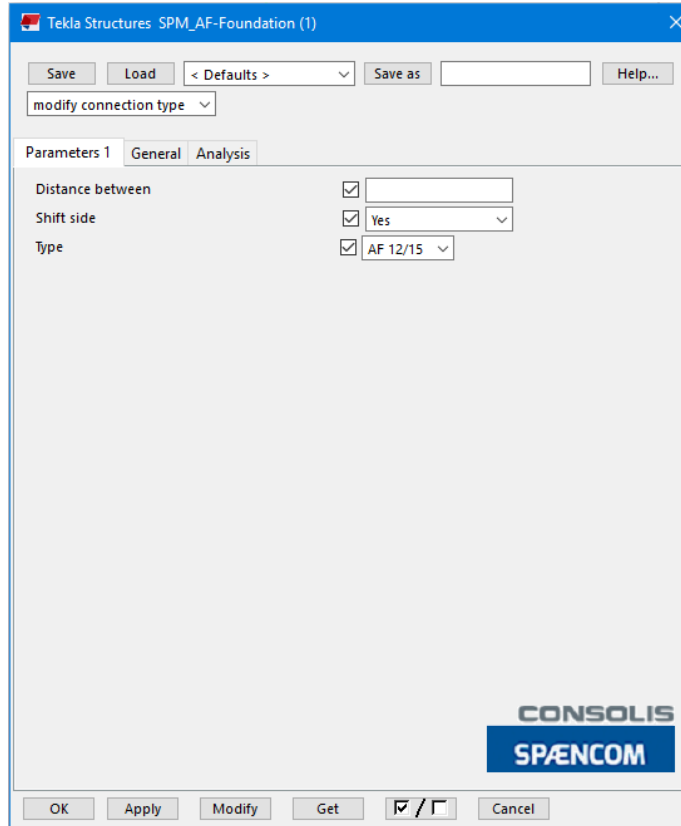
Tekla Structures SPM_AF-Foundation (1)

Save
Load
< Defaults >
Save as
Help...

modify connection type

Parameters 1
General
Analysis

Distance between
Shift side
Yes
Type
AF 12/15

CONSOLIS
SPÆNCOM

OK
Apply
Modify
Get
Cancel